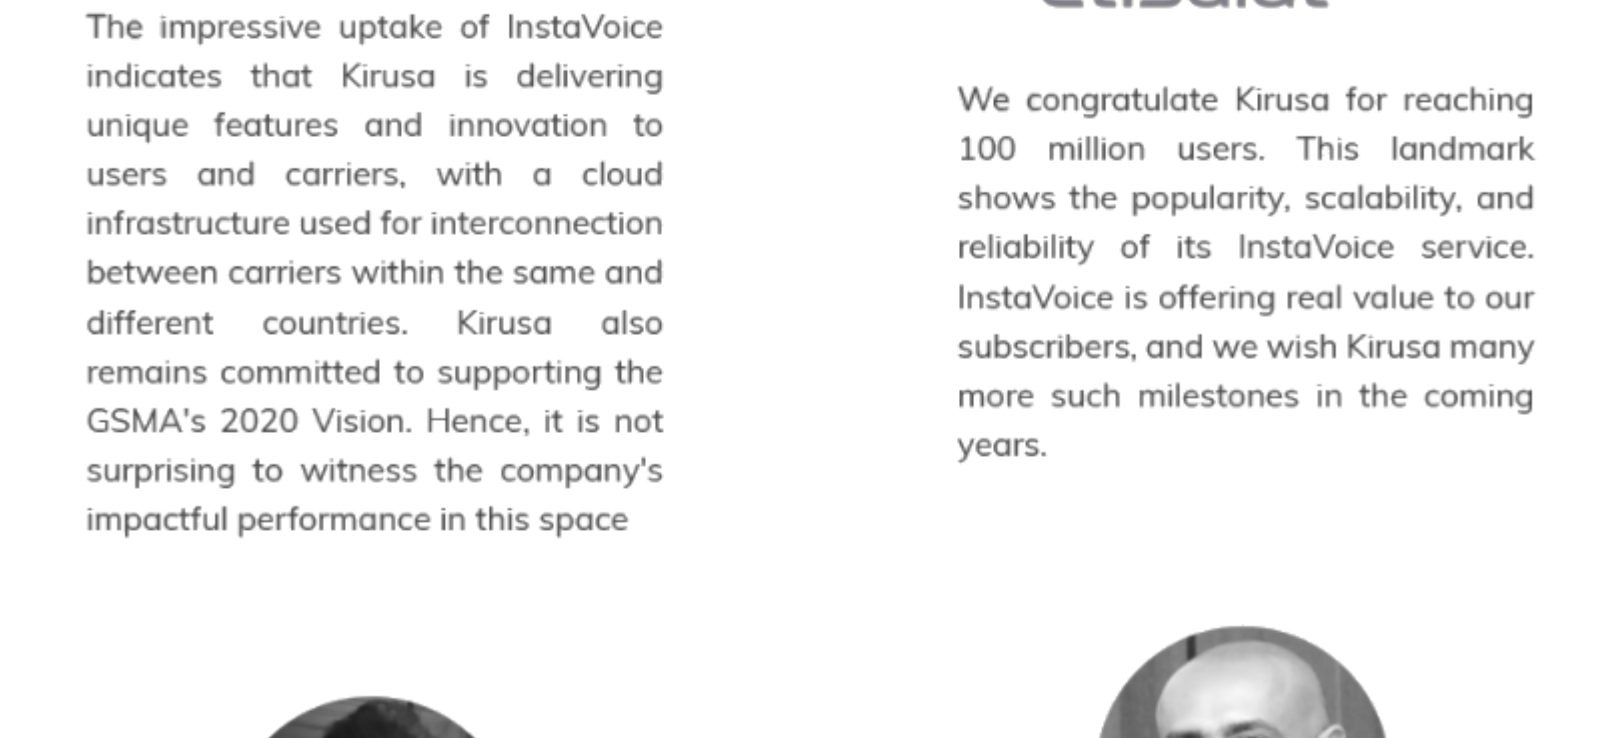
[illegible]

The impressive uptake of InstaVoice indicates that Kirusa is delivering unique features and innovation to users and carriers, with a cloud infrastructure used for interconnection between carriers within the same and different countries. Kirusa also remains committed to supporting the GSMA's 2020 Vision. Hence, it is not surprising to witness the company's impactful performance in this space

We congratulate Kirusa for reaching 100 million users. This landmark shows the popularity, scalability, and reliability of its InstaVoice service. InstaVoice is offering real value to our subscribers, and we wish Kirusa many more such milestones in the coming years.